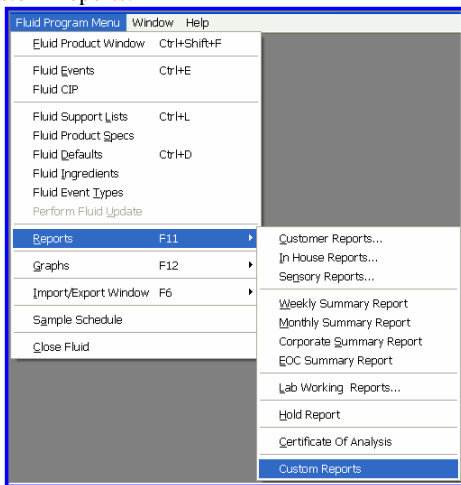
Fluid Program Menu Window Help

Fluid Product Window Ctrl+Shift+F

Fluid Events Ctrl+E
Fluid CIP

Fluid Support Lists Ctrl+L
Fluid Product Specs
Fluid Defaults Ctrl+D
Fluid Ingredients
Fluid Event Types
Perform Fluid Update

Reports F11

Graphs F12

Import/Export Window F6

Sample Schedule

Close Fluid

Customer Reports...
In House Reports...
Sensory Reports...

Weekly Summary Report
Monthly Summary Report
Corporate Summary Report
EOC Summary Report

Lab Working Reports...

Hold Report

Certificate Of Analysis

Custom Reports